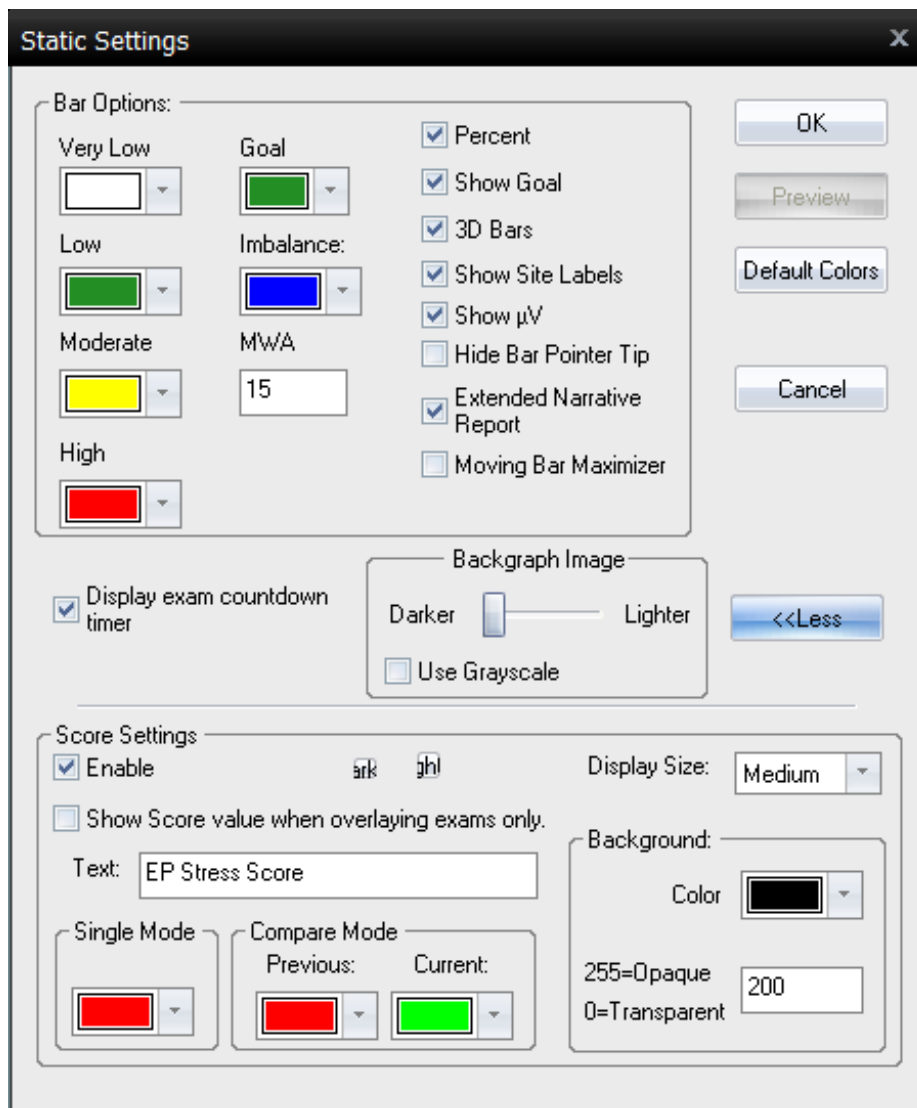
Static Settings

x

Bar Options:

Very Low

Goal

Low

Imbalance:

Moderate

MWA

15

High

Percent

Show Goal

3D Bars

Show Site Labels

Show µV

Hide Bar Pointer Tip

Extended Narrative Report

Moving Bar Maximizer

OK

Preview

Default Colors

Cancel

Display exam countdown timer

Backgraph Image

Darker

Lighter

Use Grayscale

<<Less

Score Settings

Enable

ark

ght

Display Size:

Medium

Show Score value when overlaying exams only.

Text:

EP Stress Score

Background:

Color

Single Mode

Compare Mode

Previous:

Current:

255=Opaque

0=Transparent

200